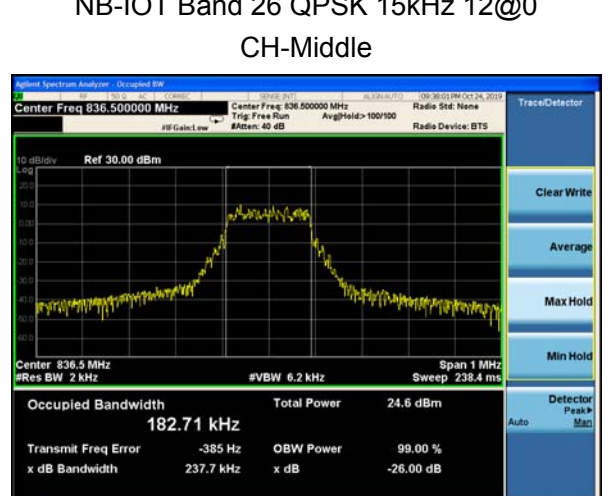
NB-IOT Band 26 QPSK 15kHz 12@0

CH-Middle

Agilent Spectrum Analyzer - Occupied BW

RF 50 Ω AC CORREC SENSE:INT ALIGN AUTO 09:38:01 PM Oct 24, 2019

Center Freq 836.500000 MHz

#IFGain:Low

Center Freq: 836.500000 MHz
Trig: Free Run Avg|Hold:> 100/100
#Atten: 40 dB

Radio Std: None

Radio Device: BTS

Trace/Detector

10 dB/div Ref 30.00 dBm

Log

20.0
10.0
0.00
-10.0
-20.0
-30.0
-40.0
-50.0
-60.0

Clear Write

Average

Max Hold

Min Hold

Center 836.5 MHz
#Res BW 2 kHz

#VBW 6.2 kHz

Span 1 MHz
Sweep 238.4 ms

Occupied Bandwidth

182.71 kHz

Total Power 24.6 dBm

Transmit Freq Error -385 Hz

OBW Power 99.00 %

x dB Bandwidth 237.7 kHz

x dB -26.00 dB

Detector
Peak▶
Auto Man